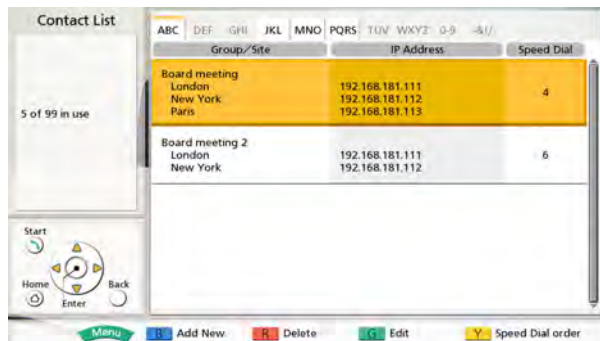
Contact List

5 of 99 in use

Start

Home

Enter

Back

ABC DEF GHI JKL MNO PQRS TUV WXYZ 0-9 -&/

| Group/Site | IP Address | Speed Dial |
|---|---|---|
| Board meeting<br>London<br>New York<br>Paris | 192.168.181.111<br>192.168.181.112<br>192.168.181.113 | 4 |
| Board meeting 2<br>London<br>New York | 192.168.181.111<br>192.168.181.112 | 6 |

Menu B Add New R Delete G Edit Y Speed Dial order